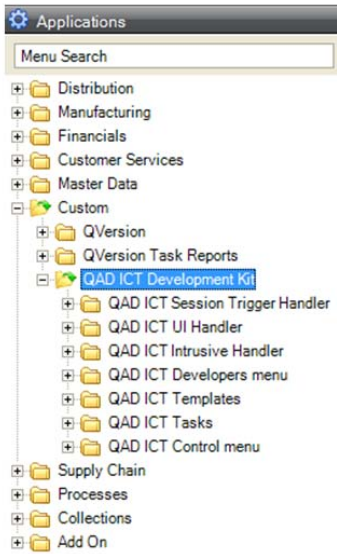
Applications

Menu Search

Distribution
Manufacturing
Financials
Customer Services
Master Data
Custom
QVersion
QVersion Task Reports
QAD ICT Development Kit
QAD ICT Session Trigger Handler
QAD ICT UI Handler
QAD ICT Intrusive Handler
QAD ICT Developers menu
QAD ICT Templates
QAD ICT Tasks
QAD ICT Control menu
Supply Chain
Processes
Collections
Add On